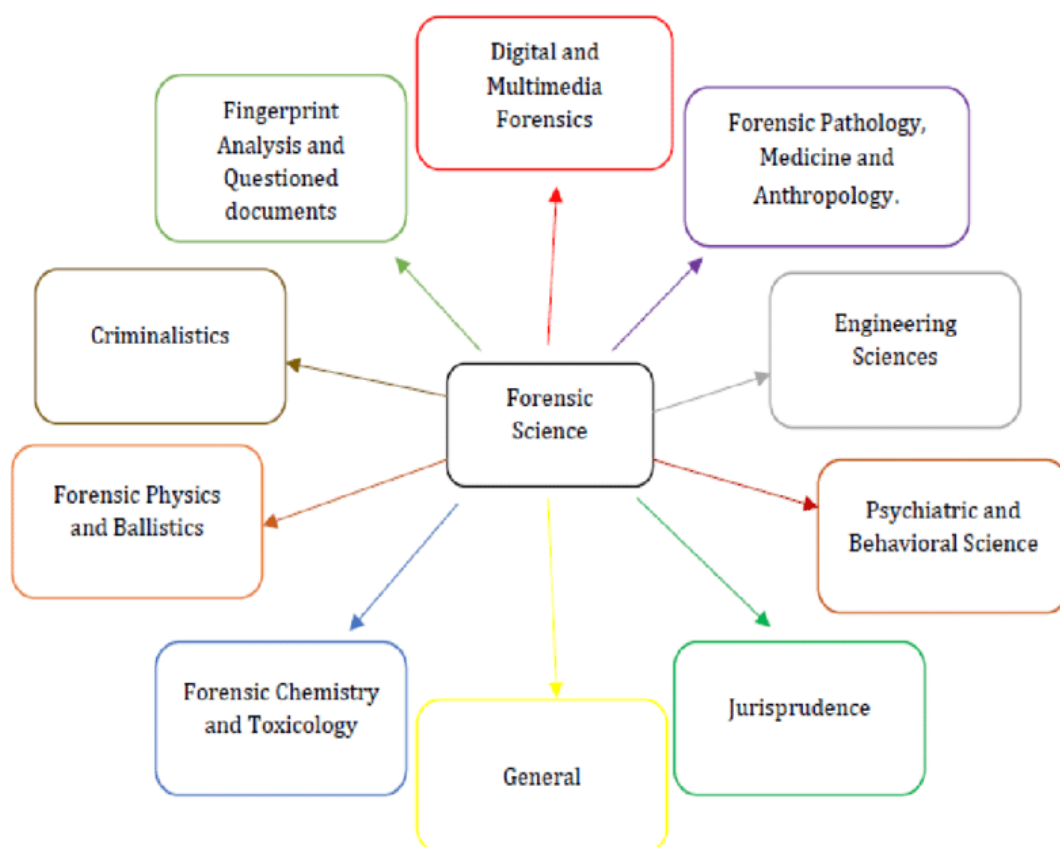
Digital and Multimedia Forensics

Fingerprint Analysis and Questioned documents

Forensic Pathology, Medicine and Anthropology.

Criminalistics

Engineering Sciences

Forensic Science

Forensic Physics and Ballistics

Psychiatric and Behavioral Science

Forensic Chemistry and Toxicology

Jurisprudence

General